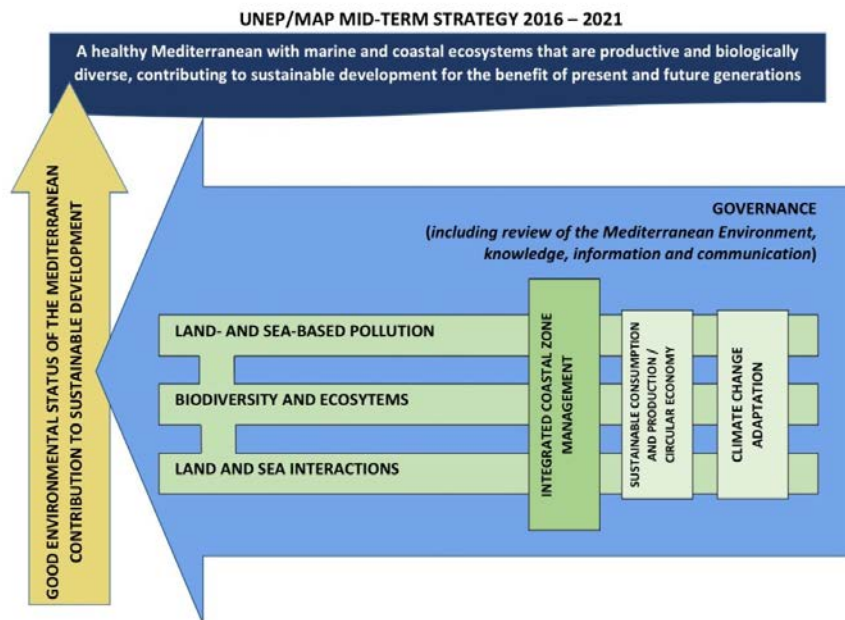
UNEP/MAP MID-TERM STRATEGY 2016 – 2021

A healthy Mediterranean with marine and coastal ecosystems that are productive and biologically diverse, contributing to sustainable development for the benefit of present and future generations

GOOD ENVIRONMENTAL STATUS OF THE MEDITERRANEAN CONTRIBUTION TO SUSTAINABLE DEVELOPMENT

GOVERNANCE
(including review of the Mediterranean Environment, knowledge, information and communication)

LAND- AND SEA-BASED POLLUTION

BIODIVERSITY AND ECOSYTEMS

LAND AND SEA INTERACTIONS

INTEGRATED COASTAL ZONE MANAGEMENT

SUSTAINABLE CONSUMPTION AND PRODUCTION / CIRCULAR ECONOMY

CLIMATE CHANGE ADAPTATION